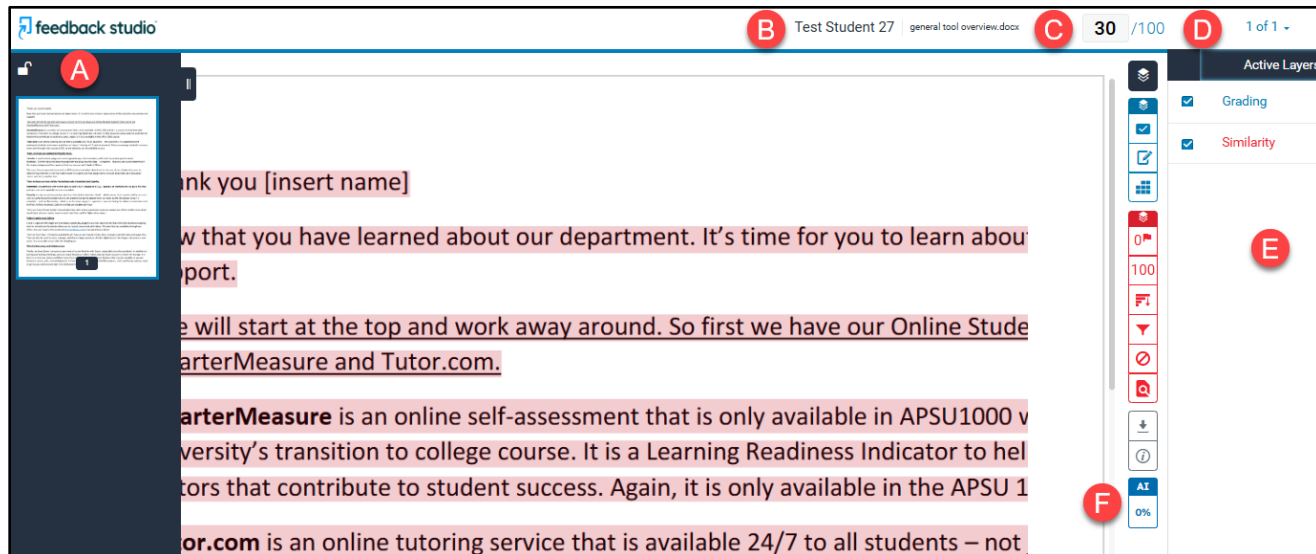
feedback studio

B Test Student 27 general tool overview.docx C 30 /100 D 1 of 1

A

1

ank you [insert name]

w that you have learned about our department. It's time for you to learn about pport.

e will start at the top and work away around. So first we have our Online Stude arterMeasure and Tutor.com.

arterMeasure is an online self-assessment that is only available in APSU1000 v versity's transition to college course. It is a Learning Readiness Indicator to hel tors that contribute to student success. Again, it is only available in the APSU 1

tor.com is an online tutoring service that is available 24/7 to all students – not

0
100

AI
0%

F

Active Layers

Grading

Similarity

E